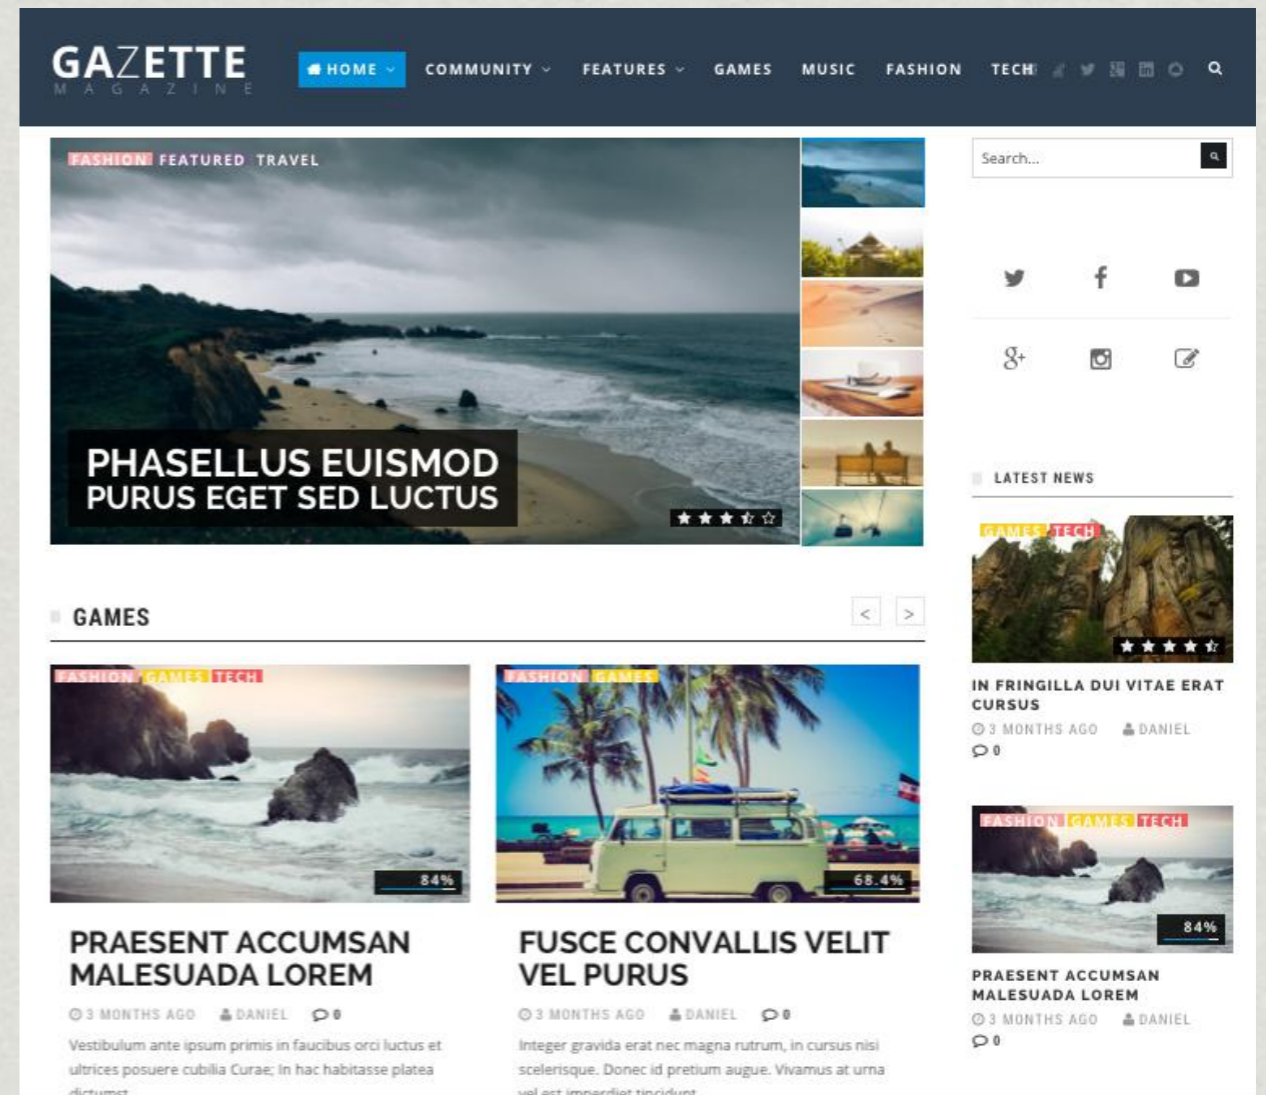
GAZETTE
MAGAZINE

HOME COMMUNITY FEATURES GAMES MUSIC FASHION TECH

FASHION FEATURED TRAVEL

PHASELLUS EUISMOD PURUS EGET SED LUCTUS

Search...

LATEST NEWS

GAMES TECH

IN FRINGILLA DUI VITAE ERAT CURSUS

3 MONTHS AGO DANIEL

0

FASHION GAMES TECH

84%

PRAESENT ACCUMSAN MALESUADA LOREM

3 MONTHS AGO DANIEL

0

GAMES

FASHION GAMES TECH

84%

PRAESENT ACCUMSAN MALESUADA LOREM

3 MONTHS AGO DANIEL 0

Vestibulum ante ipsum primis in faucibus orci luctus et ultrices posuere cubilia Curae; In hac habitasse platea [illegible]

FASHION GAMES

68.4%

FUSCE CONVALLIS VELIT VEL PURUS

3 MONTHS AGO DANIEL 0

Integer gravida erat nec magna rutrum, in cursus nisi scelerisque. Donec id pretium augue. Vivamus at urna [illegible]